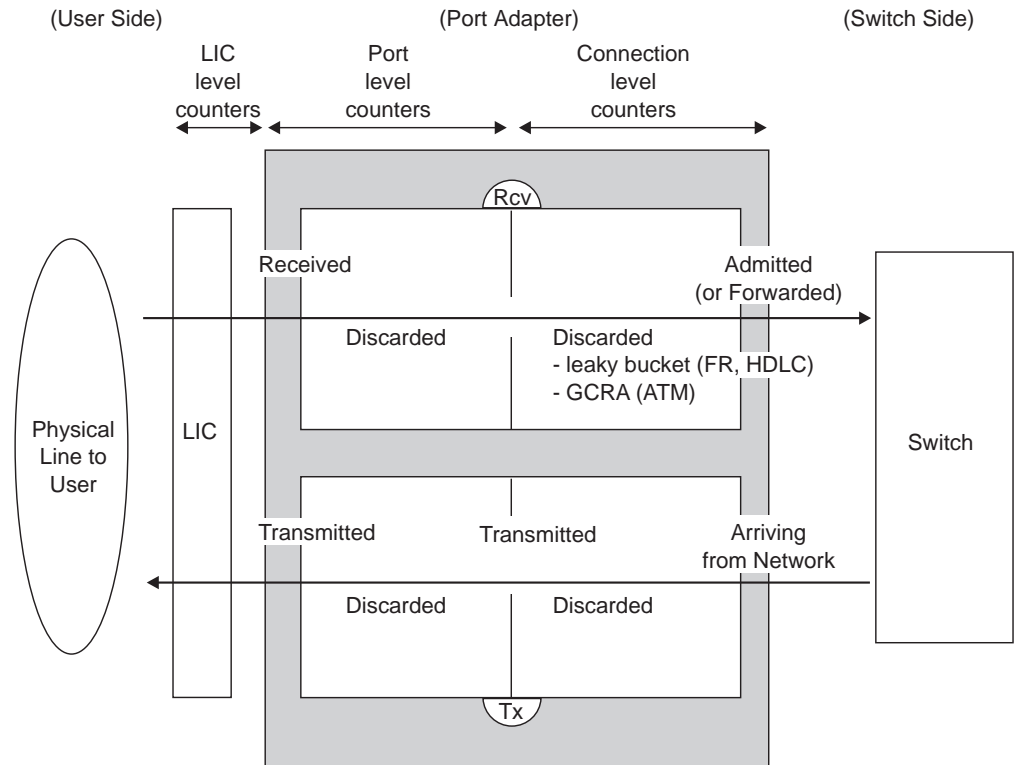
(User Side)

(Port Adapter)

(Switch Side)

LIC level counters

Port level counters

Connection level counters

Rcv

Received

Admitted (or Forwarded)

Discarded

Discarded
- leaky bucket (FR, HDLC)
- GCRA (ATM)

Physical Line to User

LIC

Switch

Transmitted

Transmitted

Arriving from Network

Discarded

Discarded

Tx